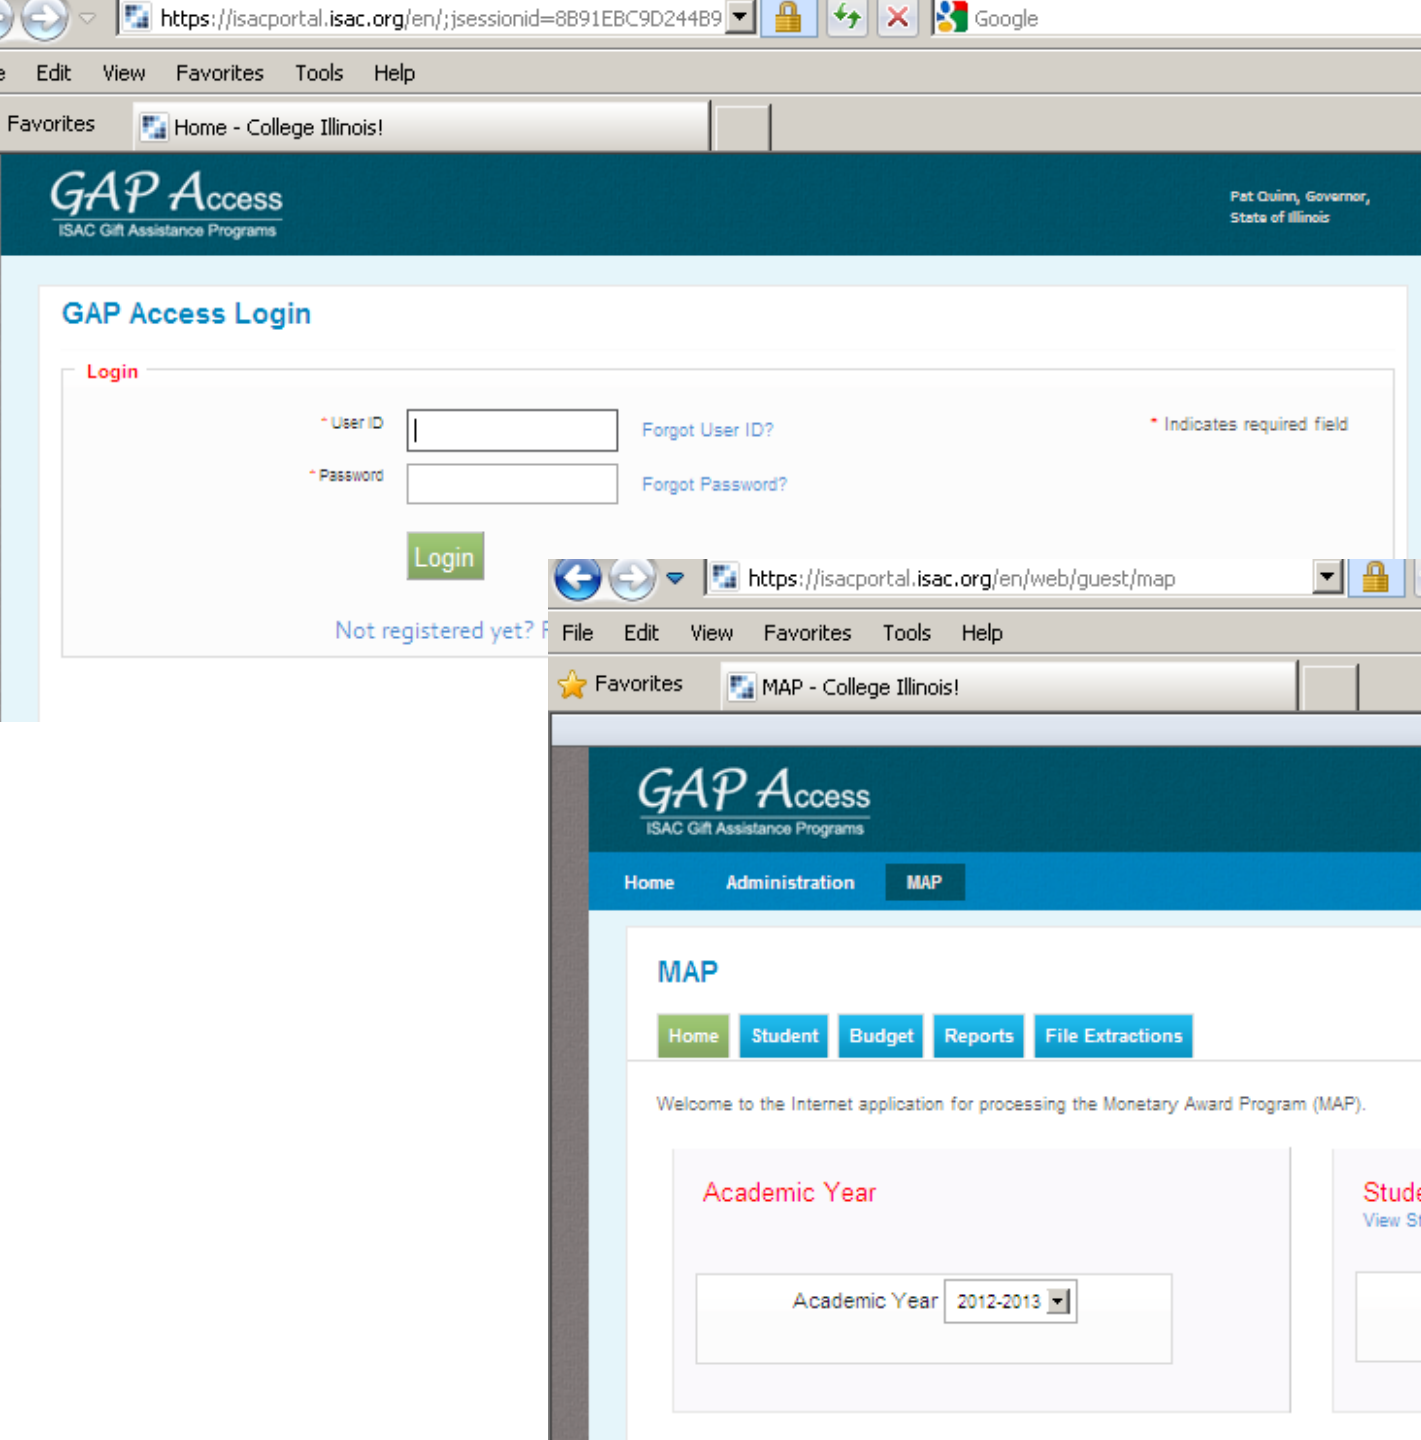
https://isacportal.isac.org/en/;jsessionid=8B91EBC9D244B9

Google

e Edit View Favorites Tools Help

Favorites

Home - College Illinois!

GAP Access
ISAC Gift Assistance Programs

Pat Quinn, Governor, State of Illinois

GAP Access Login

Login

* User ID

Forgot User ID?

* Indicates required field

* Password

Forgot Password?

Login

Not registered yet? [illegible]

https://isacportal.isac.org/en/web/guest/map

File Edit View Favorites Tools Help

Favorites

MAP - College Illinois!

GAP Access
ISAC Gift Assistance Programs

Home Administration MAP

MAP

Home Student Budget Reports File Extractions

Welcome to the Internet application for processing the Monetary Award Program (MAP).

Academic Year

Academic Year 2012-2013

Stude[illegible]
View St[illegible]